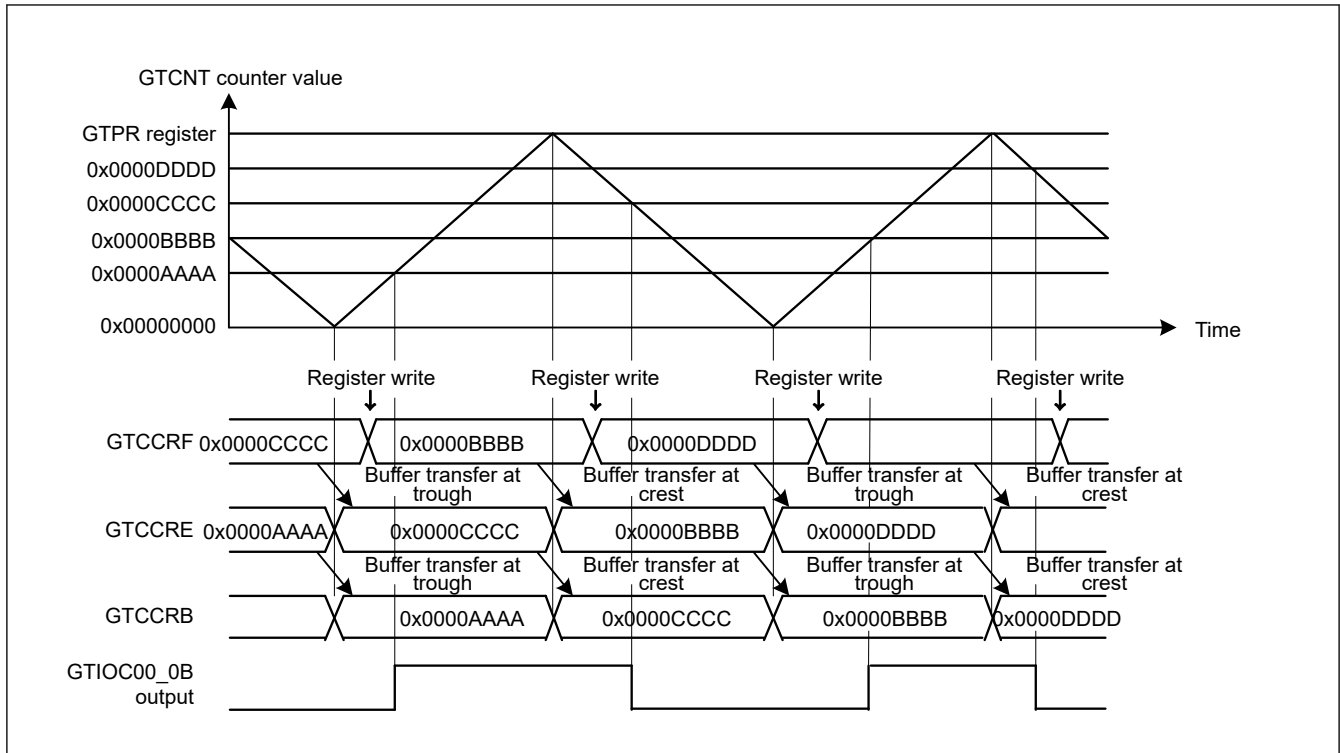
GTCNT counter value

GTPR register
0x0000DDDD
0x0000CCCC
0x0000BBBB
0x0000AAAA
0x00000000

Time

Register write
Register write
Register write
Register write

GTCCRF 0x0000CCCC
0x0000BBBB
0x0000DDDD

Buffer transfer at trough
Buffer transfer at crest
Buffer transfer at trough
Buffer transfer at crest

GTCCRE 0x0000AAAA
0x0000CCCC
0x0000BBBB
0x0000DDDD

Buffer transfer at trough
Buffer transfer at crest
Buffer transfer at trough
Buffer transfer at crest

GTCCRB
0x0000AAAA
0x0000CCCC
0x0000BBBB
0x0000DDDD

GTIOC00_0B output